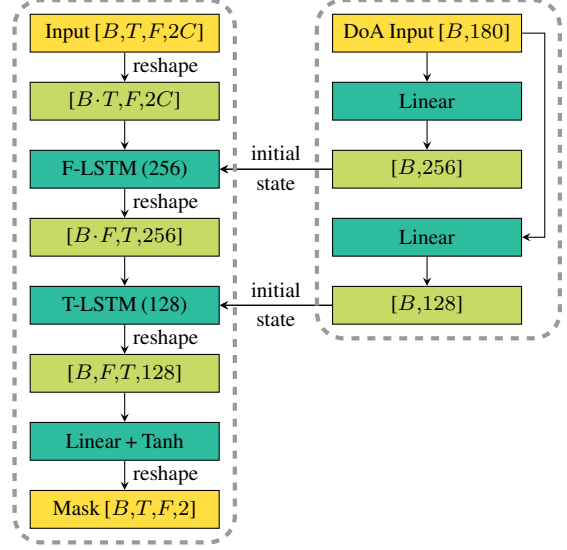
Input $[B, T, F, 2C]$

reshape

$[B \cdot T, F, 2C]$

F-LSTM (256)

reshape

$[B \cdot F, T, 256]$

T-LSTM (128)

reshape

$[B, F, T, 128]$

Linear + Tanh

reshape

Mask $[B, T, F, 2]$

DoA Input $[B, 180]$

Linear

$[B, 256]$

Linear

$[B, 128]$

initial state

initial state